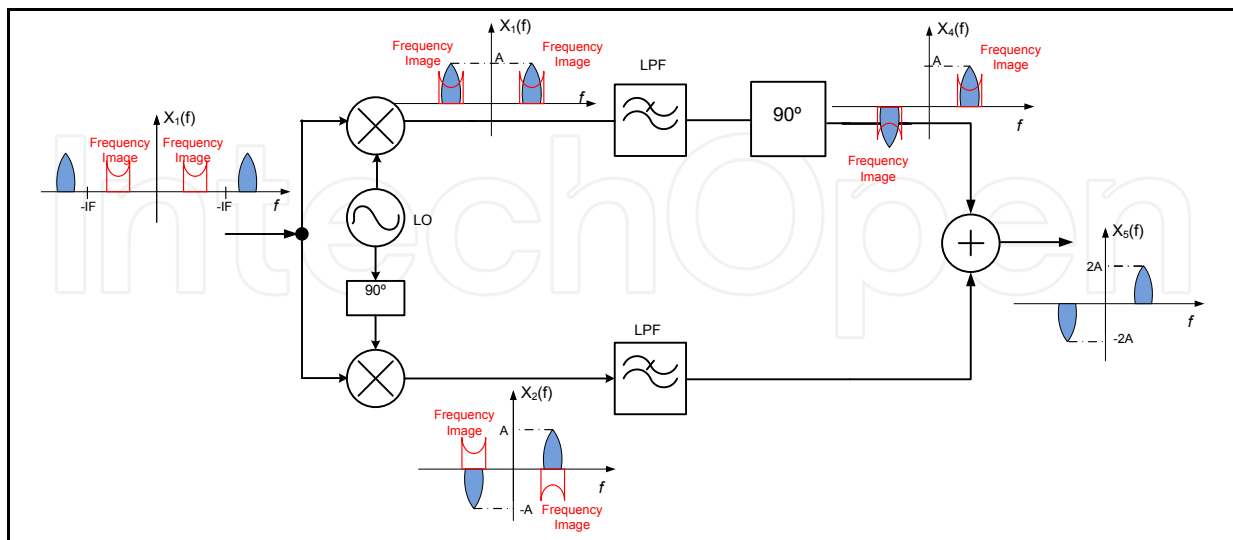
$X_1(f)$
Frequency Image
A
Frequency Image
$f$

LPF

90º

$X_4(f)$
A
Frequency Image
$f$
Frequency Image

$X_1(f)$
Frequency Image
Frequency Image
-IF
-IF
$f$

LO

90º

$X_5(f)$
2A
$f$
-2A

LPF

$X_2(f)$
Frequency Image
A
$f$
-A
Frequency Image

IntechOpen